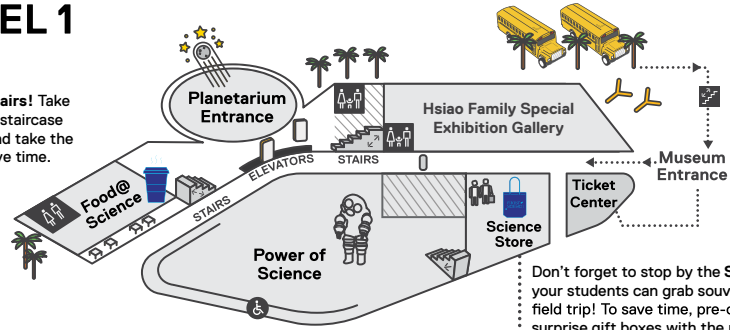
EL 1

airs! Take staircase d take the ve time.

Planetarium Entrance

Hsiao Family Special Exhibition Gallery

ELEVATORS

STAIRS

Food@ Science

STAIRS

Museum Entrance

Ticket Center

Science Store

Power of Science

Don't forget to stop by the S your students can grab souv field trip! To save time, pre-o surprise gift boxes with the